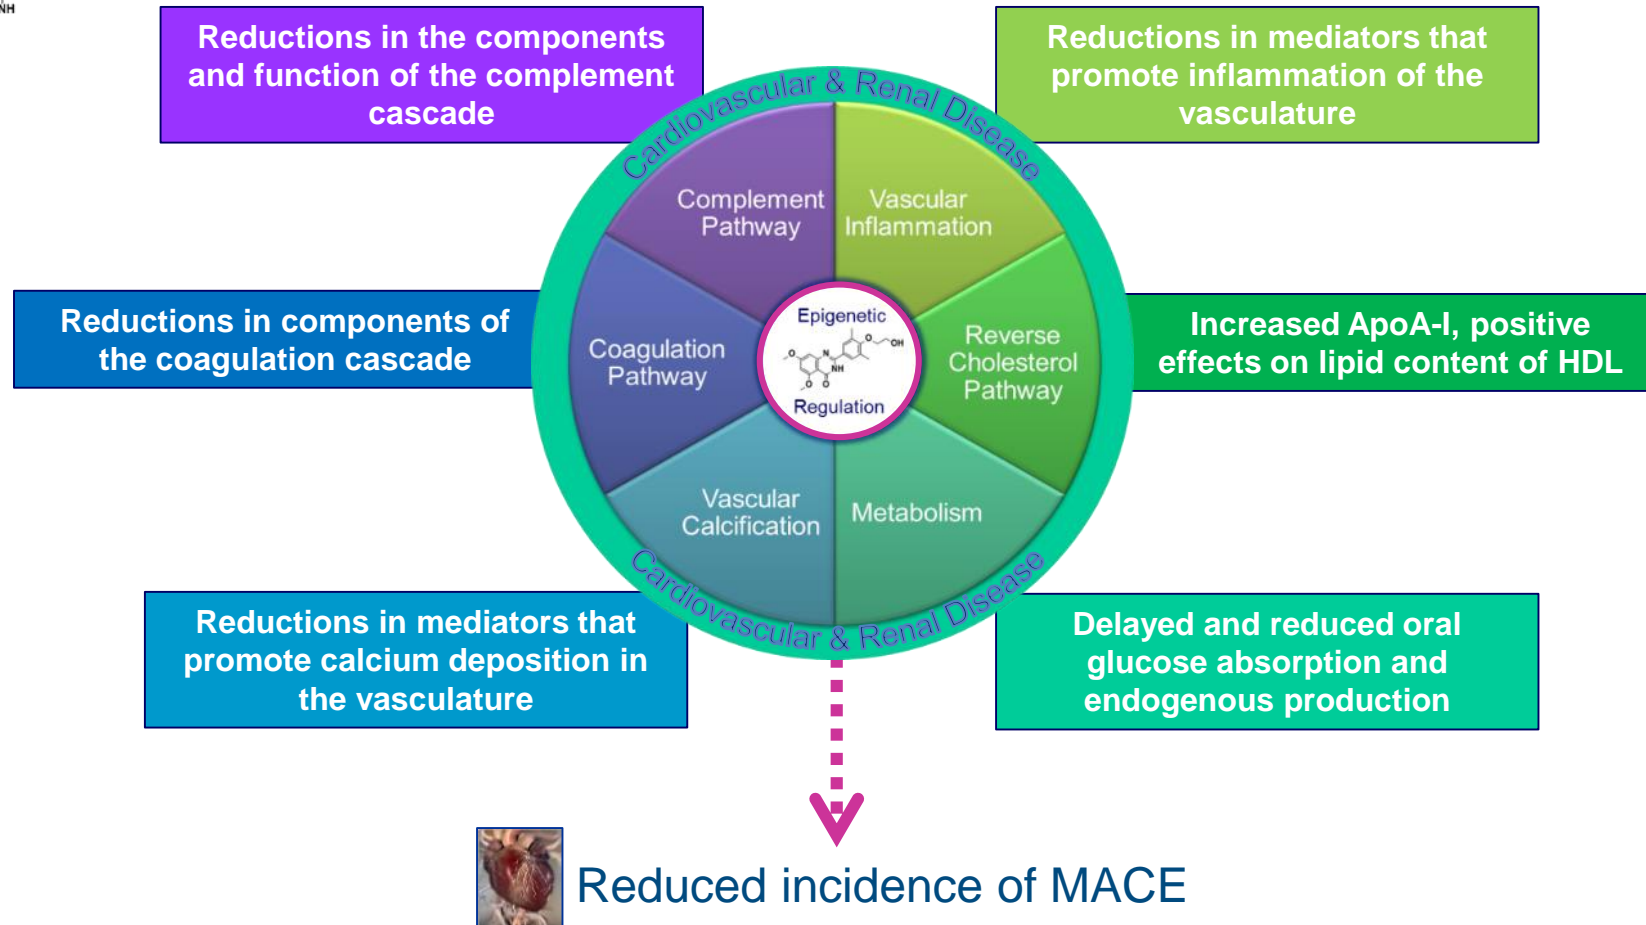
Reductions in the components and function of the complement cascade

Reductions in mediators that promote inflammation of the vasculature

Cardiovascular & Renal Disease

Complement Pathway

Vascular Inflammation

Reductions in components of the coagulation cascade

Coagulation Pathway

Epigenetic

Regulation

Reverse Cholesterol Pathway

Increased ApoA-I, positive effects on lipid content of HDL

Vascular Calcification

Metabolism

Cardiovascular & Renal Disease

Reductions in mediators that promote calcium deposition in the vasculature

Delayed and reduced oral glucose absorption and endogenous production

Reduced incidence of MACE